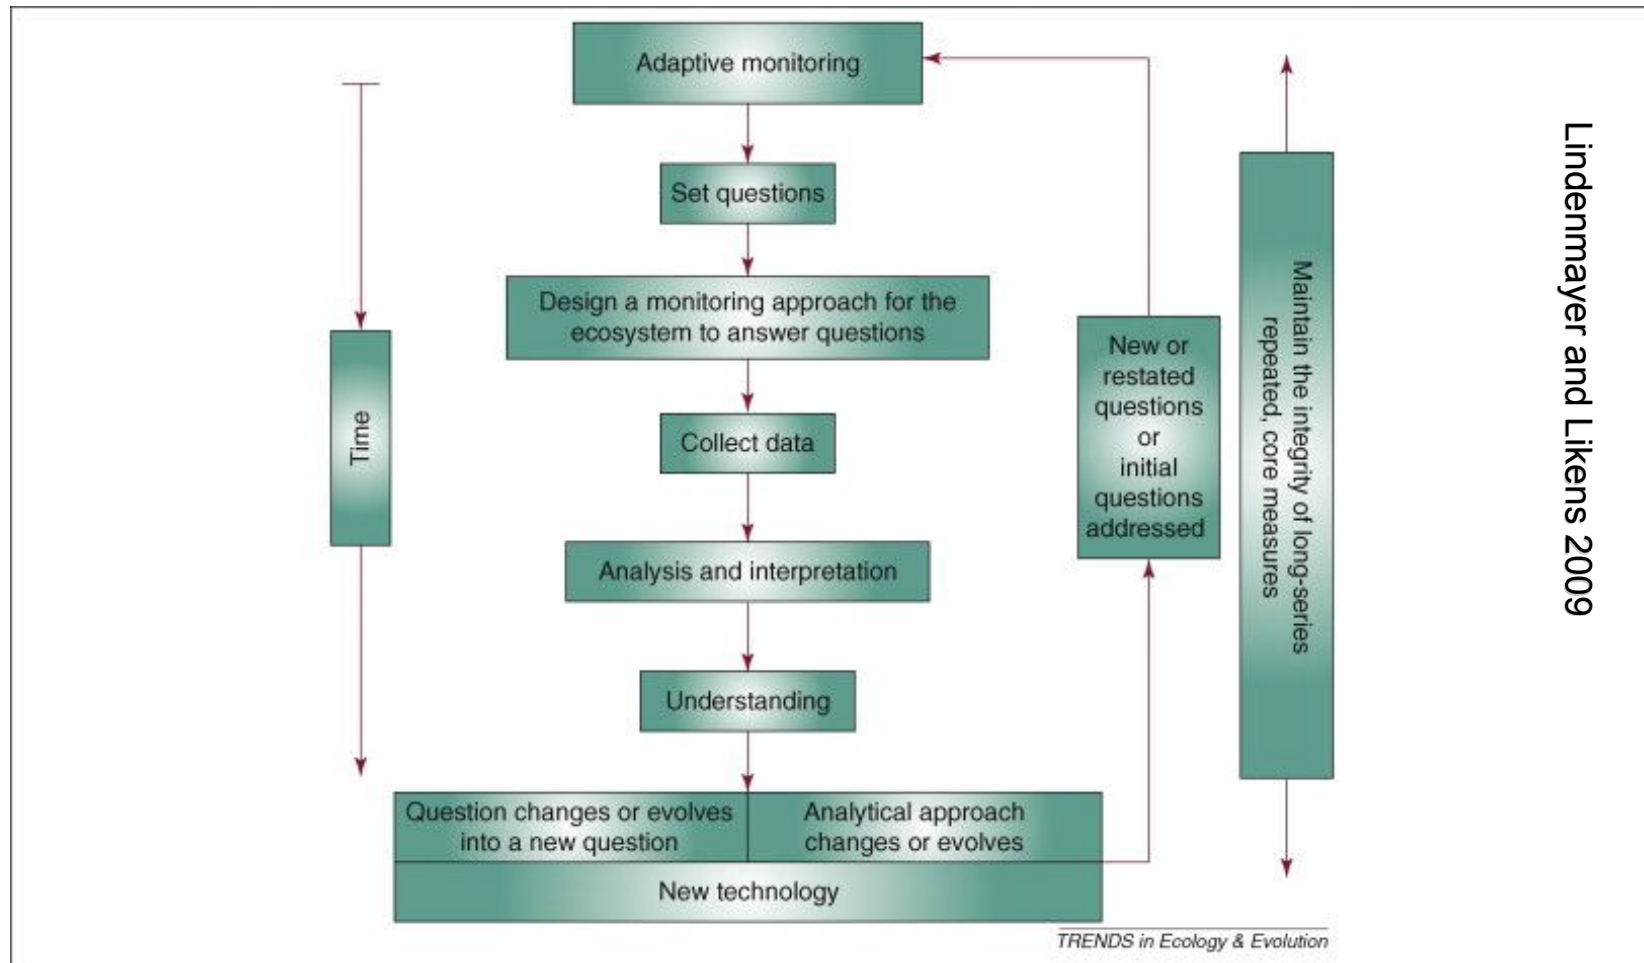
Adaptive monitoring

Set questions

Design a monitoring approach for the ecosystem to answer questions

Collect data

Analysis and interpretation

Understanding

Question changes or evolves into a new question

Analytical approach changes or evolves

New technology

Time

New or restated questions or initial questions addressed

Maintain the integrity of long-series repeated, core measures

Lindenmayer and Likens 2009

TRENDS in Ecology & Evolution